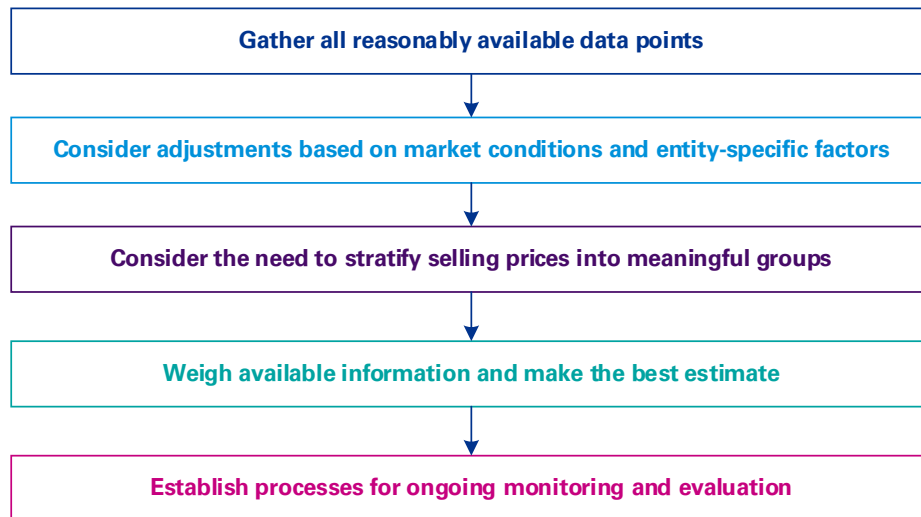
Gather all reasonably available data points

Consider adjustments based on market conditions and entity-specific factors

Consider the need to stratify selling prices into meaningful groups

Weigh available information and make the best estimate

Establish processes for ongoing monitoring and evaluation